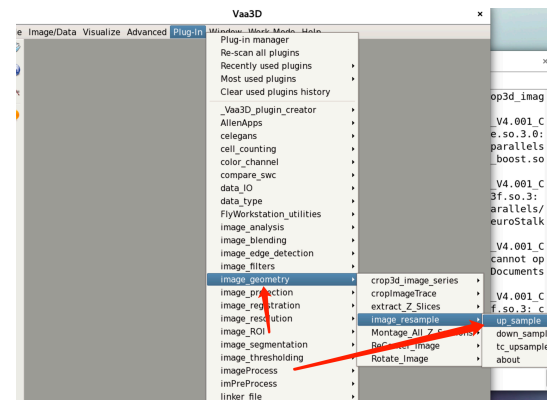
Vaa3D
×
e Image/Data Visualize Advanced Plug-In Window Work Mode Help

Plug-in manager
Re-scan all plugins
Recently used plugins
Most used plugins
Clear used plugins history
_Vaa3D_plugin_creator
AllenApps
celegans
cell_counting
color_channel
compare_swc
data_IO
data_type
FlyWorkstation_utilities
image_analysis
image_blending
image_edge_detection
image_filters
image_geometry
image_projection
image_registration
image_resolution
image_ROI
image_segmentation
image_thresholding
imageProcess
imPreProcess
linker_file

crop3d_image_series
cropImageTrace
extract_Z_Slices
image_resample
Montage_All_Z_Sections
ReCenter_image
Rotate_Image

up_sample
down_sample
tc_upsample
about

op3d_imag
_V4.001_C
e.so.3.0:
parallels
_boost.so
_V4.001_C
3f.so.3:
arallels/
euroStalk
_V4.001_C
cannot op
Documents
_V4.001_C
f.so.3: c